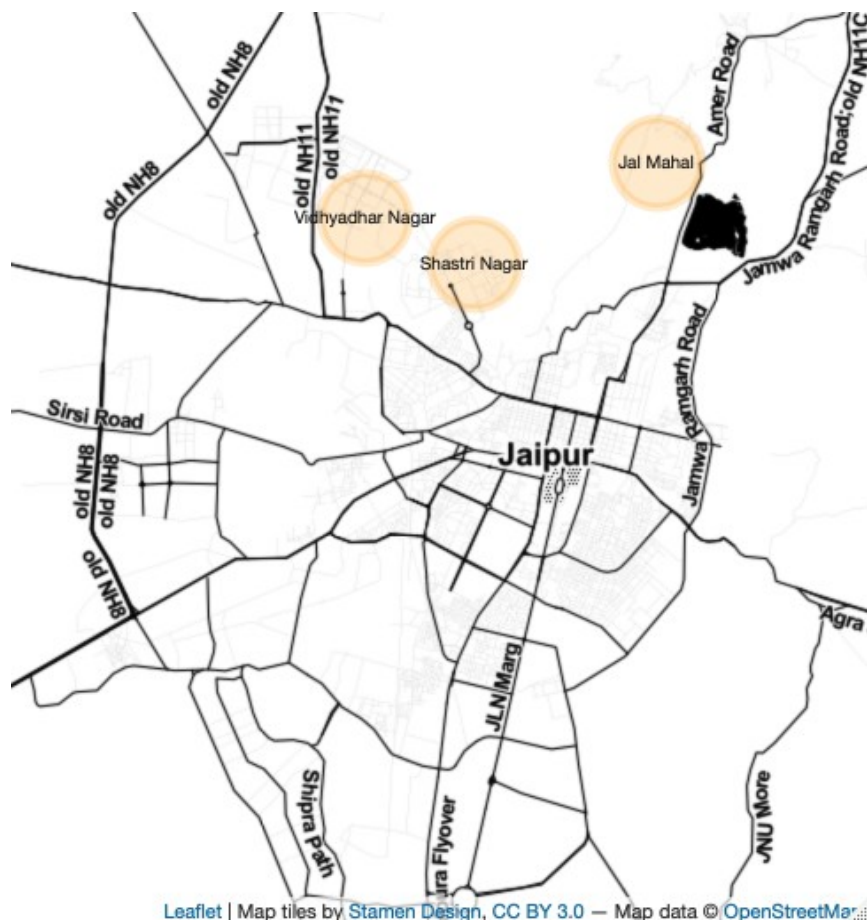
old NH8
old NH11
Amer Road
old NH1C
Jamwa Ramgarh Road;old NH11C
Jal Mahal
old NH8
Vidhyadhar Nagar
Shastri Nagar
Jamwa Ramgarh Road
Jamwa Ramgarh Road
Sirsi Road
Jaipur
old NH8
old NH8
old NH8
Agra
JLN Marg
Shipra Path
ura Flyover
JNU More
Leaflet | Map tiles by Stamen Design, CC BY 3.0 — Map data © OpenStreetMa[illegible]